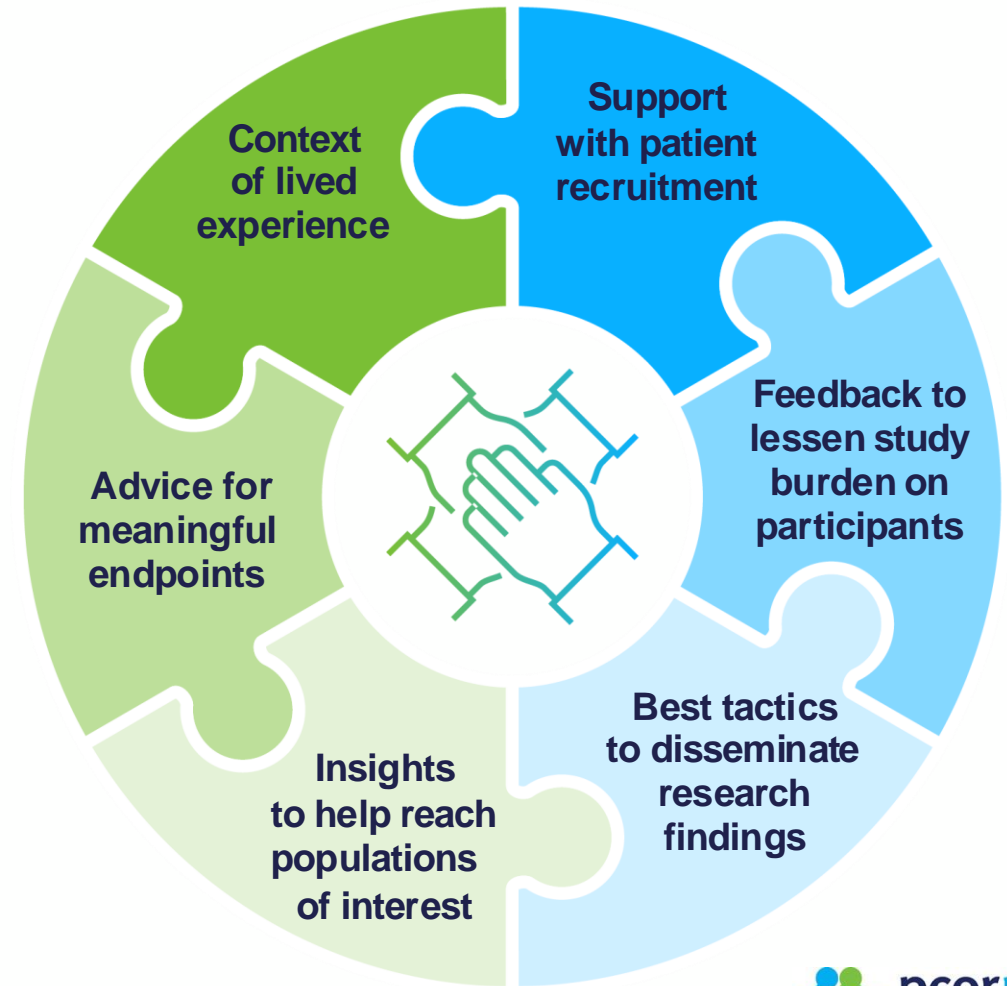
Context of lived experience

Support with patient recruitment

Feedback to lessen study burden on participants

Best tactics to disseminate research findings

Insights to help reach populations of interest

Advice for meaningful endpoints

pcor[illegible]